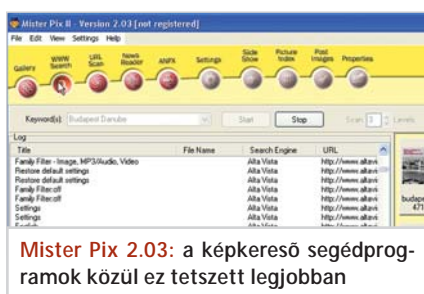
Mister Pix II - Version 2.03 [not registered]

File Edit View Settings Help

Gallery WWW Search URL Scan News Reader ANPX Settings Slide Show Picture Index Post Images Properties

Keyword(s): Budapest Danube Start Stop Scan 3 Levels

Log

| Title | File Name | Search Engine | URL |
|---|---|---|---|
| Family Filter - Image, MP3/Audio, Video | | Alta Vista | http://www.altavi |
| Restore default settings | | Alta Vista | http://www.altavi |
| Restore default settings | | Alta Vista | http://www.altavi |
| Family Filter:off | | Alta Vista | http://www.altavi |
| Family Filter:off | | Alta Vista | http://www.altavi |
| Settings | | Alta Vista | http://www.altavi |
| Settings | | Alta Vista | http://www.altavi |

budape 471

Mister Pix 2.03: a képkereső segédprogramok közül ez tetszett legjobban